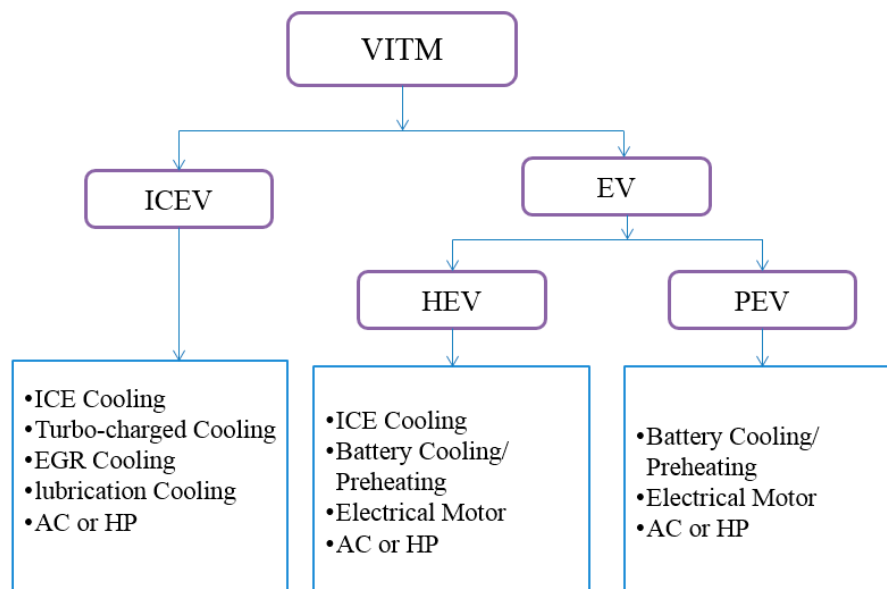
VITM

ICEV

EV

HEV

PEV

•ICE Cooling
•Turbo-charged Cooling
•EGR Cooling
•lubrication Cooling
•AC or HP

•ICE Cooling
•Battery Cooling/ Preheating
•Electrical Motor
•AC or HP

•Battery Cooling/ Preheating
•Electrical Motor
•AC or HP